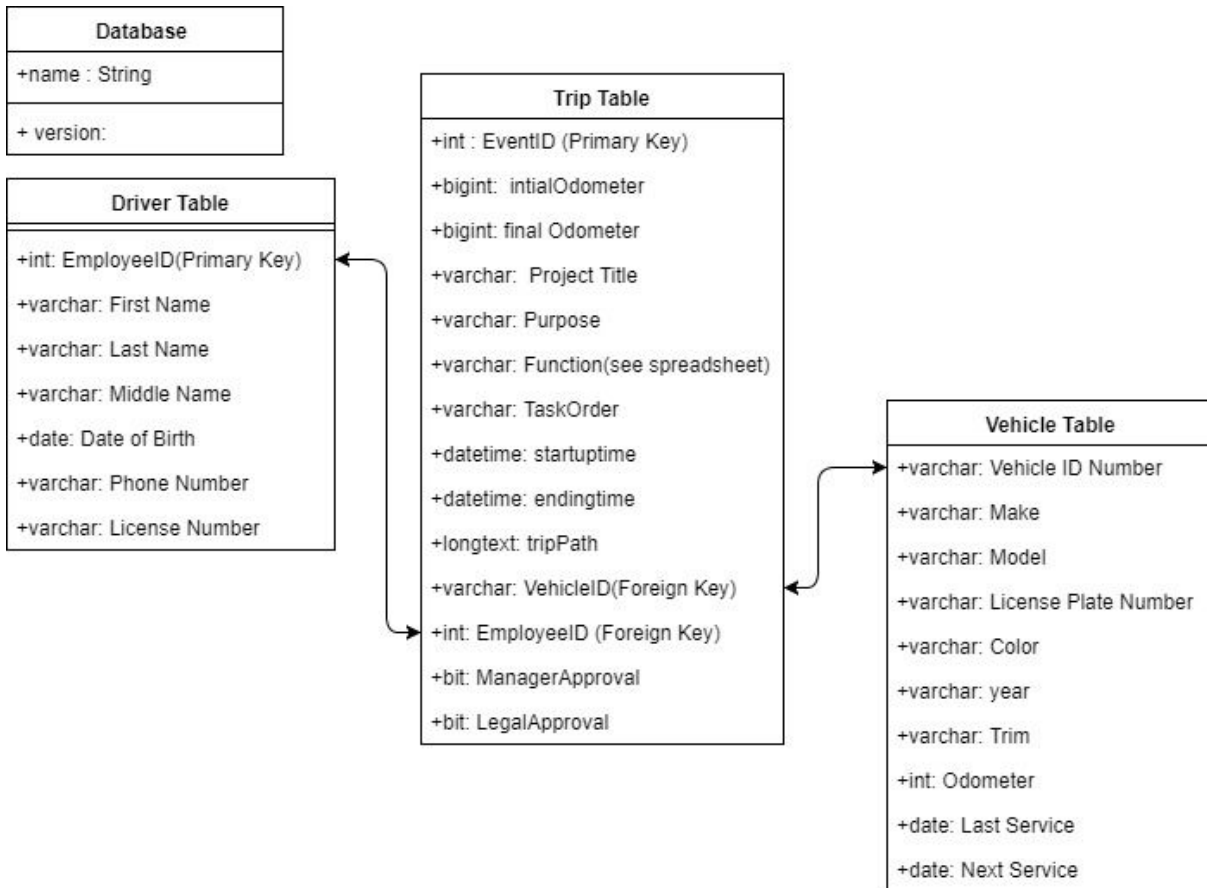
Database

+name : String

+ version:

Driver Table

+int: EmployeeID(Primary Key)

+varchar: First Name

+varchar: Last Name

+varchar: Middle Name

+date: Date of Birth

+varchar: Phone Number

+varchar: License Number

Trip Table

+int : EventID (Primary Key)

+bigint: intialOdometer

+bigint: final Odometer

+varchar: Project Title

+varchar: Purpose

+varchar: Function(see spreadsheet)

+varchar: TaskOrder

+datetime: startuptime

+datetime: endingtime

+longtext: tripPath

+varchar: VehicleID(Foreign Key)

+int: EmployeeID (Foreign Key)

+bit: ManagerApproval

+bit: LegalApproval

Vehicle Table

+varchar: Vehicle ID Number

+varchar: Make

+varchar: Model

+varchar: License Plate Number

+varchar: Color

+varchar: year

+varchar: Trim

+int: Odometer

+date: Last Service

+date: Next Service